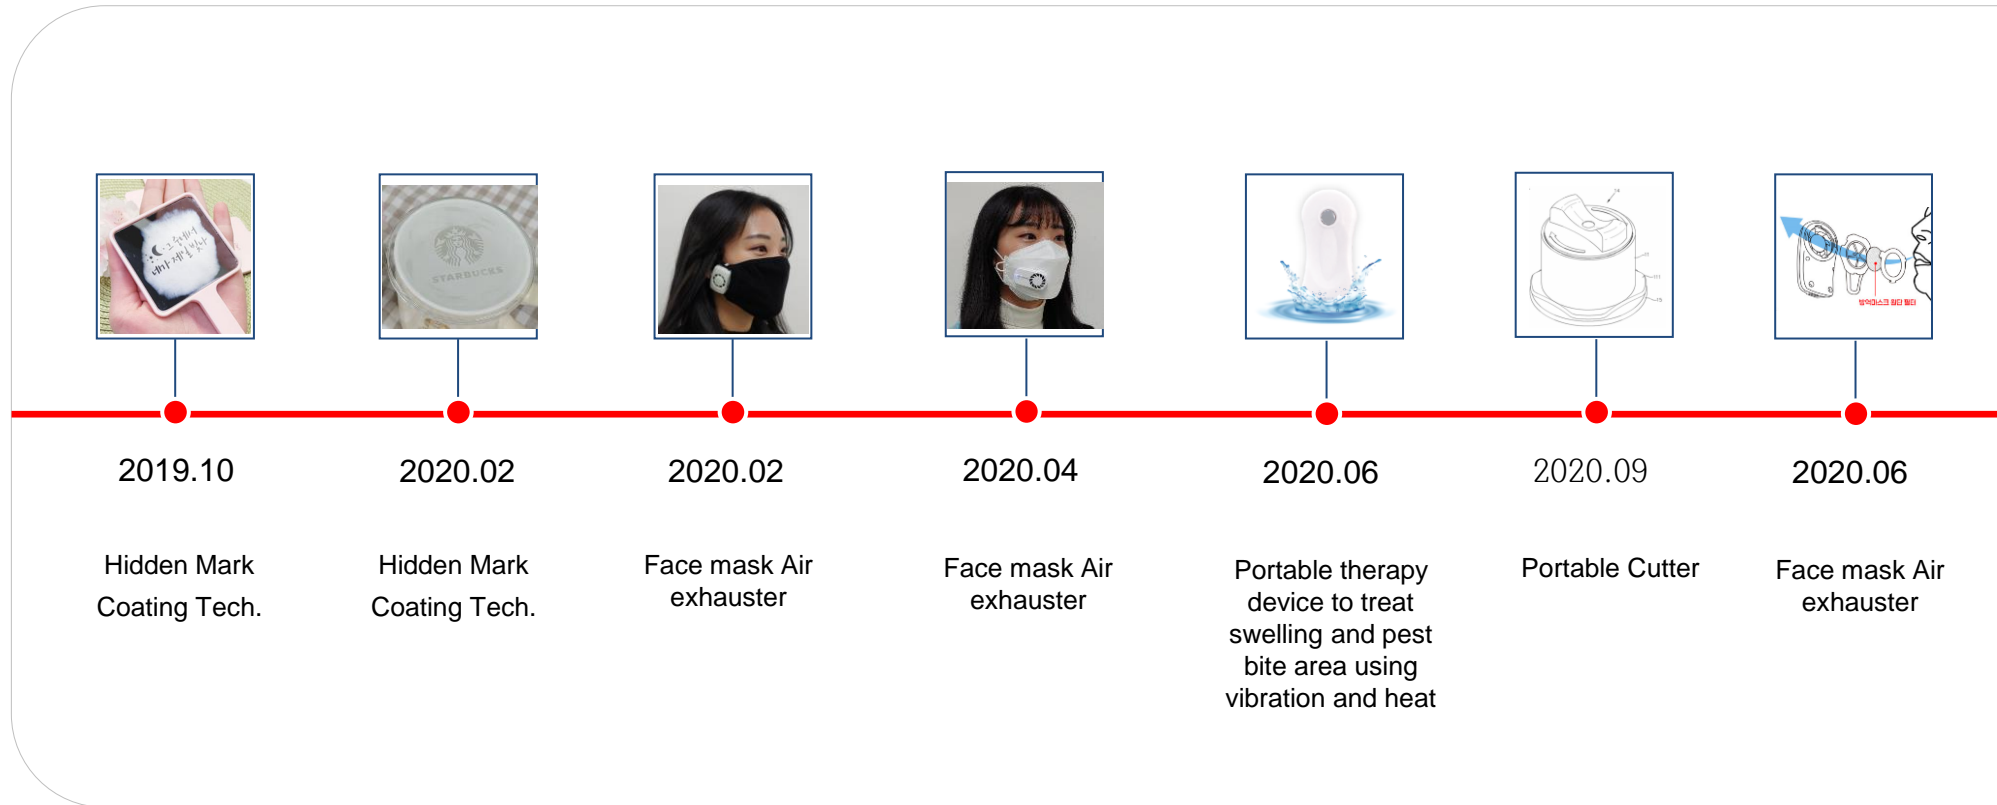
2019.10

Hidden Mark Coating Tech.

2020.02

Hidden Mark Coating Tech.

2020.02

Face mask Air exhauster

2020.04

Face mask Air exhauster

2020.06

Portable therapy device to treat swelling and pest bite area using vibration and heat

2020.09

Portable Cutter

2020.06

Face mask Air exhauster